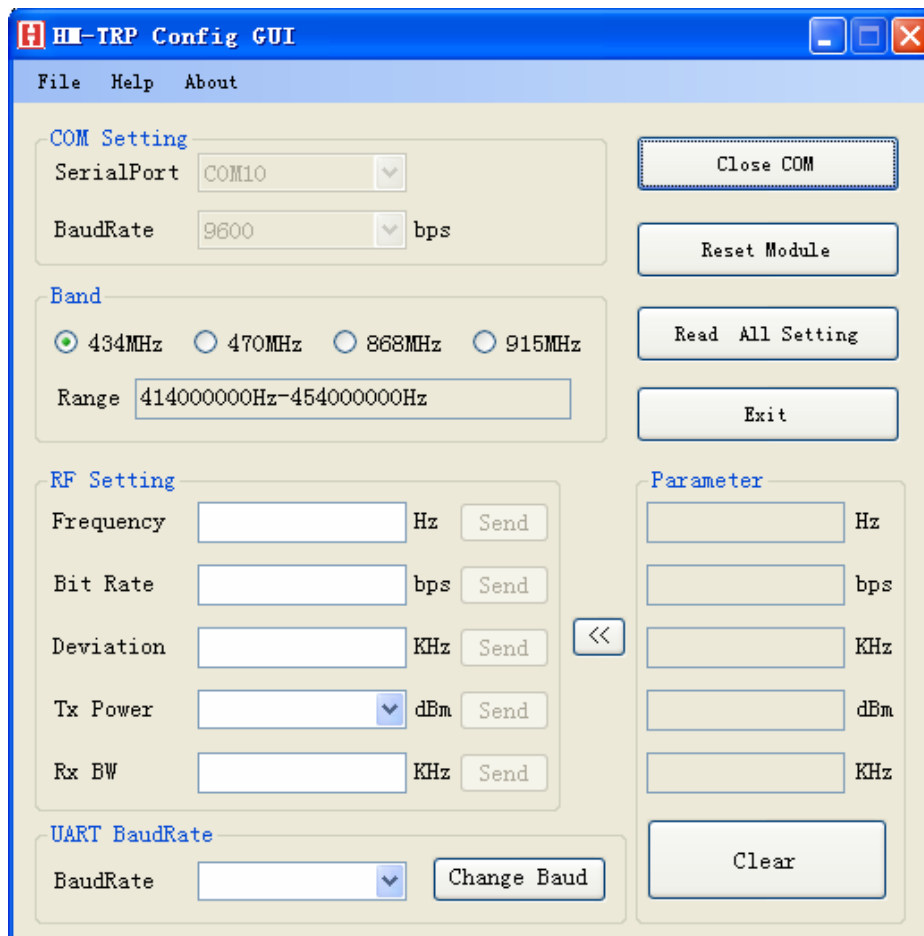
HM-TRP Config GUI

File Help About

COM Setting
SerialPort COM10
BaudRate 9600 bps

Close COM

Reset Module

Band
434MHz 470MHz 868MHz 915MHz
Range 414000000Hz-454000000Hz

Read All Setting

Exit

RF Setting
Frequency Hz Send
Bit Rate bps Send
Deviation KHz Send
Tx Power dBm Send
Rx BW KHz Send

<<

Parameter
Hz
bps
KHz
dBm
KHz

UART BaudRate
BaudRate
Change Baud

Clear